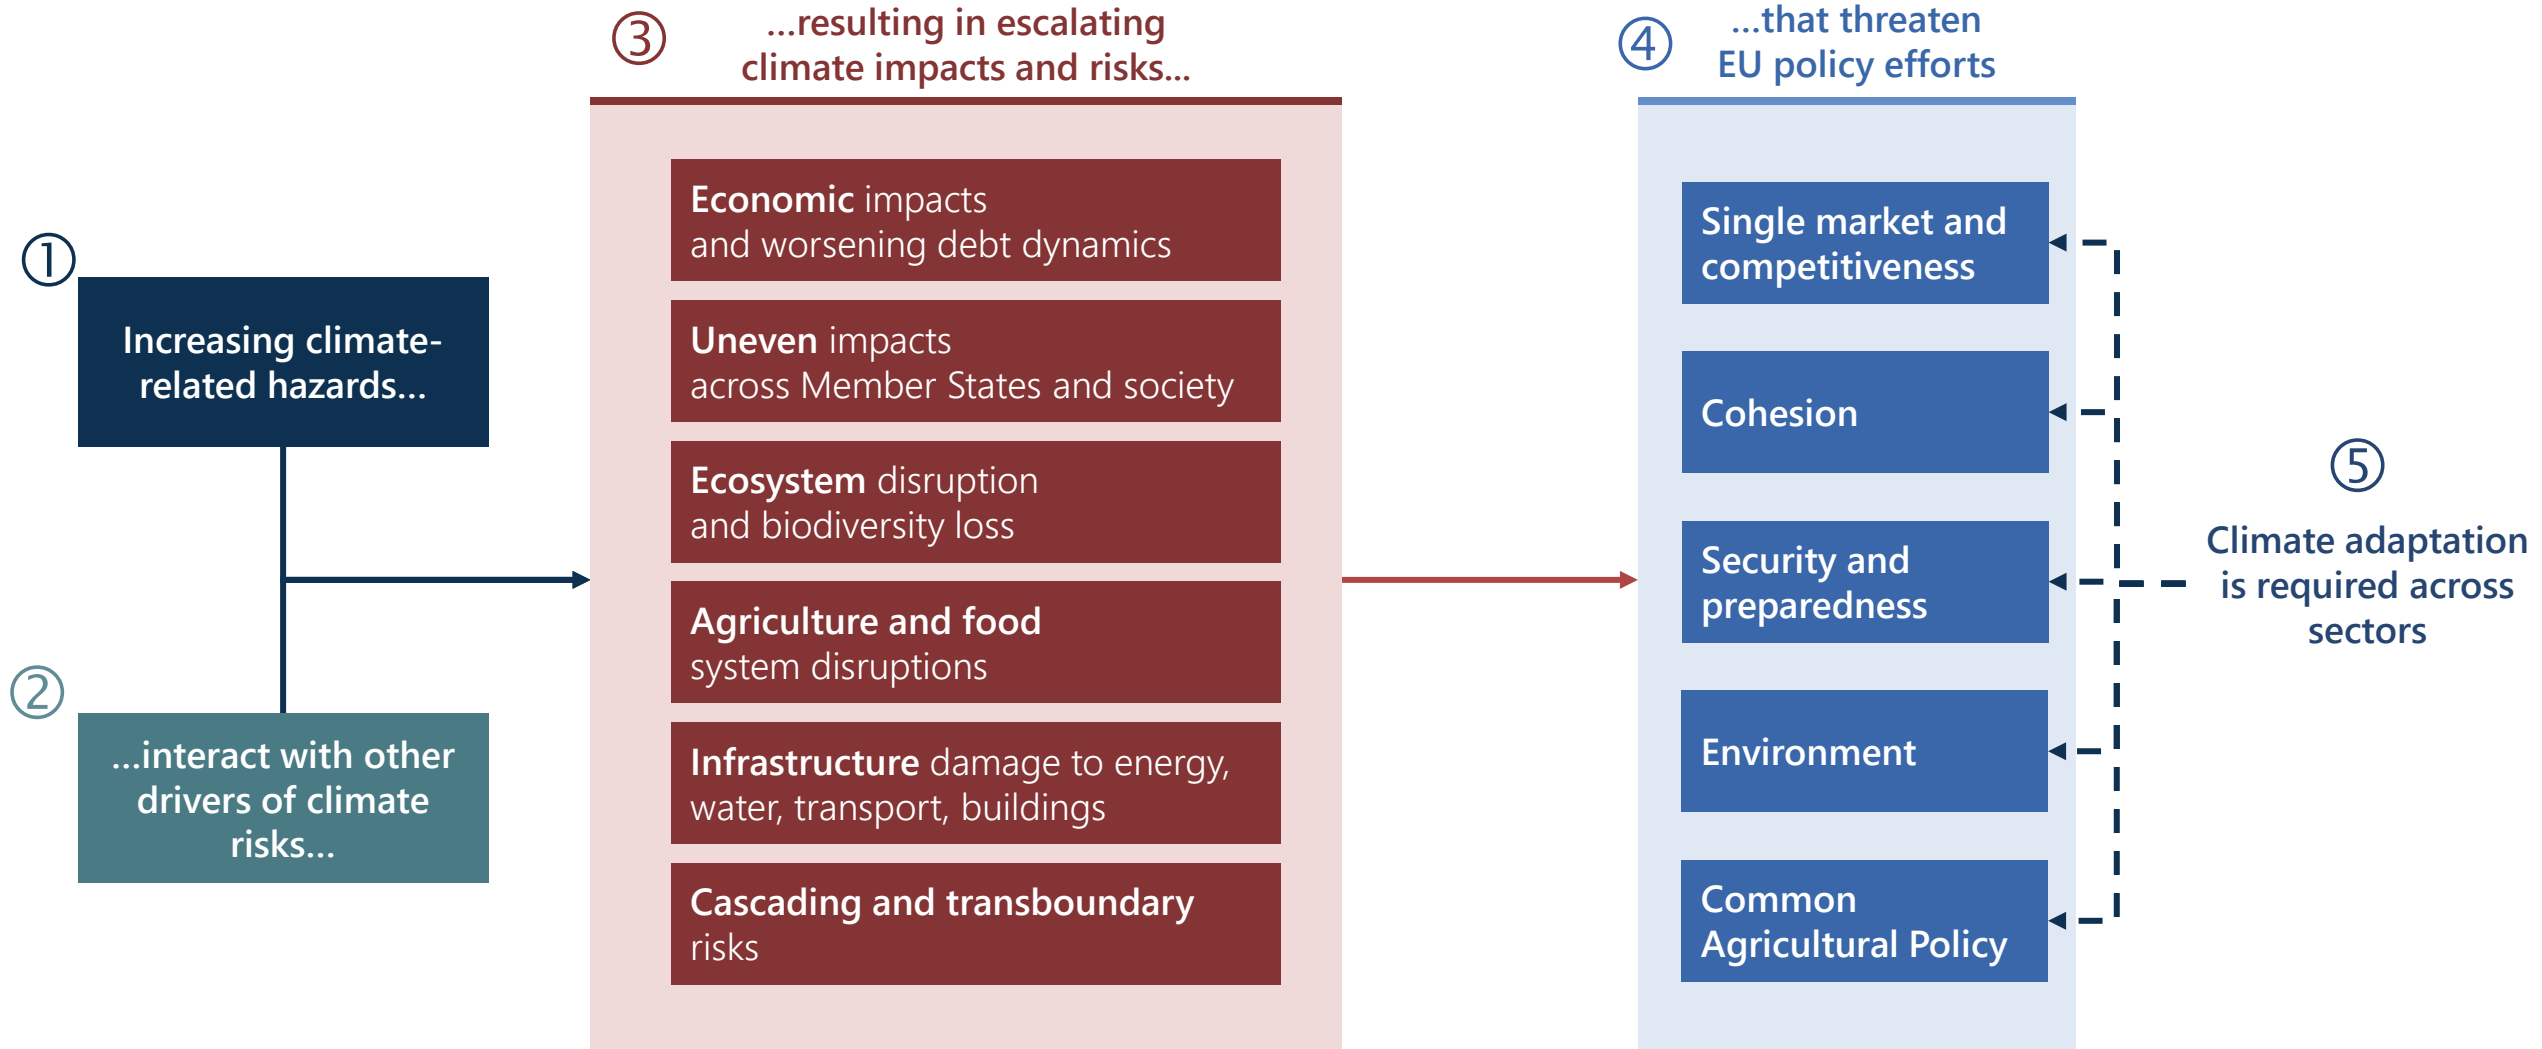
①

Increasing climate-related hazards...

②

...interact with other drivers of climate risks...

③ ...resulting in escalating climate impacts and risks...

**Economic** impacts and worsening debt dynamics

**Uneven** impacts across Member States and society

**Ecosystem** disruption and biodiversity loss

**Agriculture and food** system disruptions

**Infrastructure** damage to energy, water, transport, buildings

**Cascading and transboundary** risks

④ ...that threaten EU policy efforts

Single market and competitiveness

Cohesion

Security and preparedness

Environment

Common Agricultural Policy

⑤

Climate adaptation is required across sectors